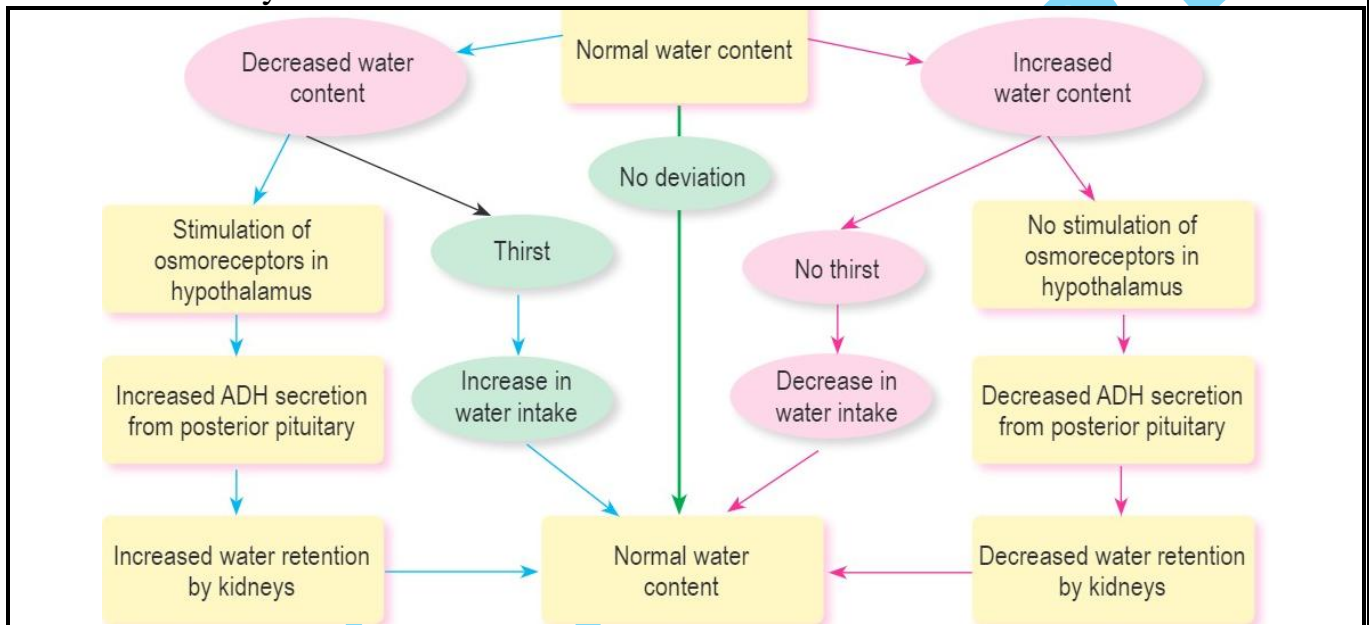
Normal water content

Decreased water content

Increased water content

No deviation

Stimulation of osmoreceptors in hypothalamus

Thirst

No thirst

No stimulation of osmoreceptors in hypothalamus

Increased ADH secretion from posterior pituitary

Increase in water intake

Decrease in water intake

Decreased ADH secretion from posterior pituitary

Increased water retention by kidneys

Normal water content

Decreased water retention by kidneys